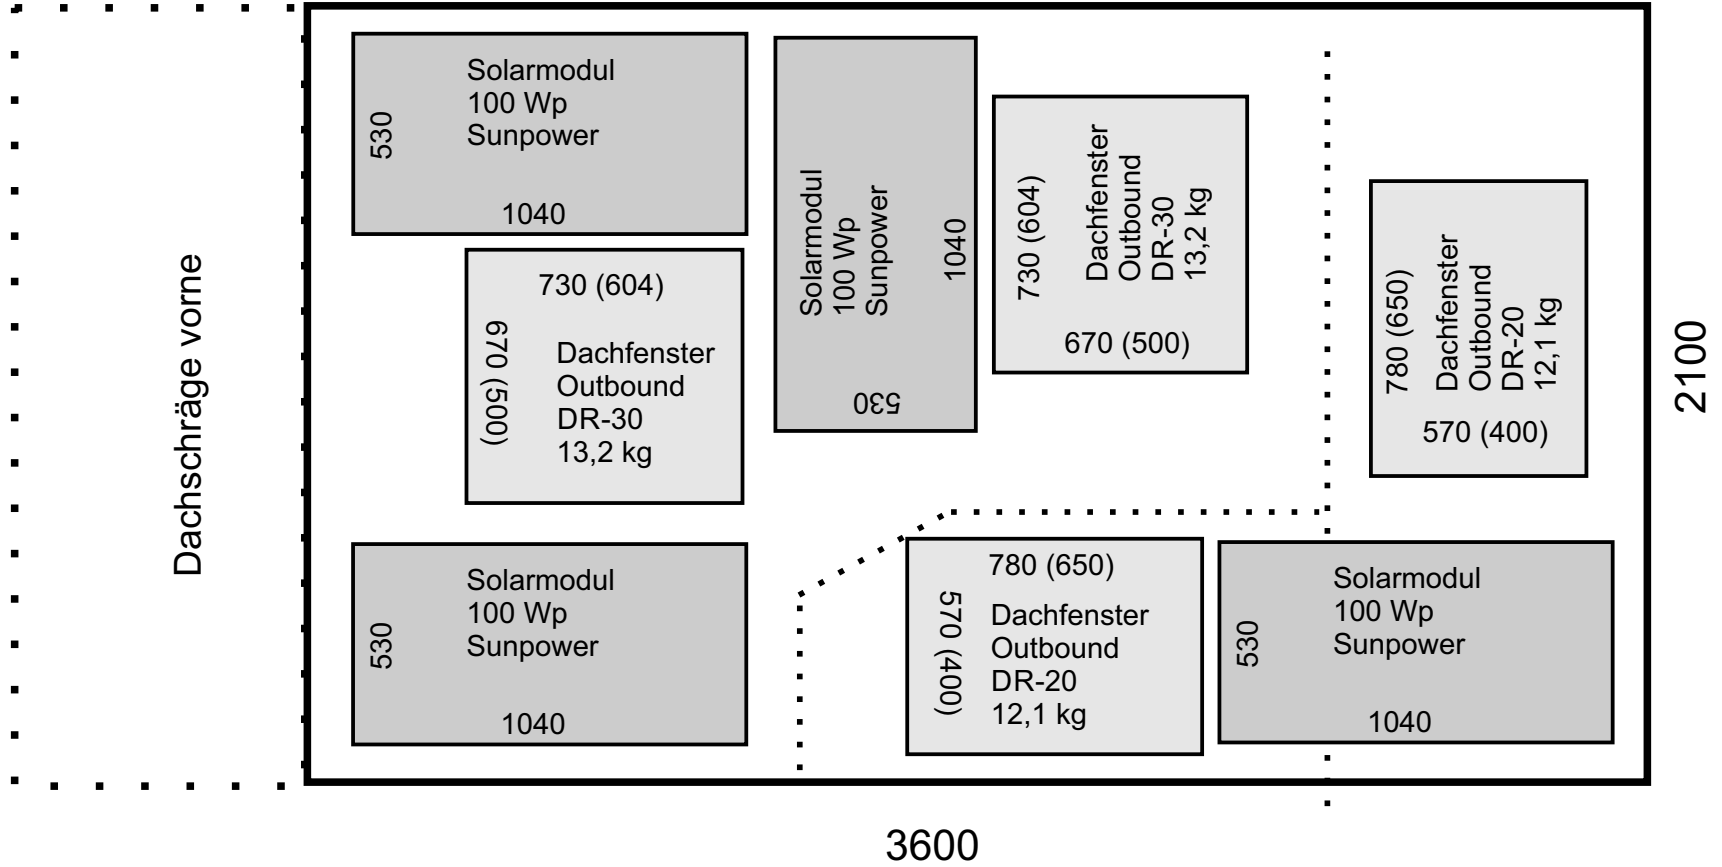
Dachschräge vorne

Solarmodul
100 Wp
Sunpower
530
1040

730 (604)
670 (500)
Dachfenster
Outbound
DR-30
13,2 kg

Solarmodul
100 Wp
Sunpower
530
1040

Solarmodul
100 Wp
Sunpower
1040
530

730 (604)
Dachfenster
Outbound
DR-30
13,2 kg
670 (500)

780 (650)
Dachfenster
Outbound
DR-20
12,1 kg
570 (400)

780 (650)
570 (400)
Dachfenster
Outbound
DR-20
12,1 kg

Solarmodul
100 Wp
Sunpower
530
1040

2100

3600